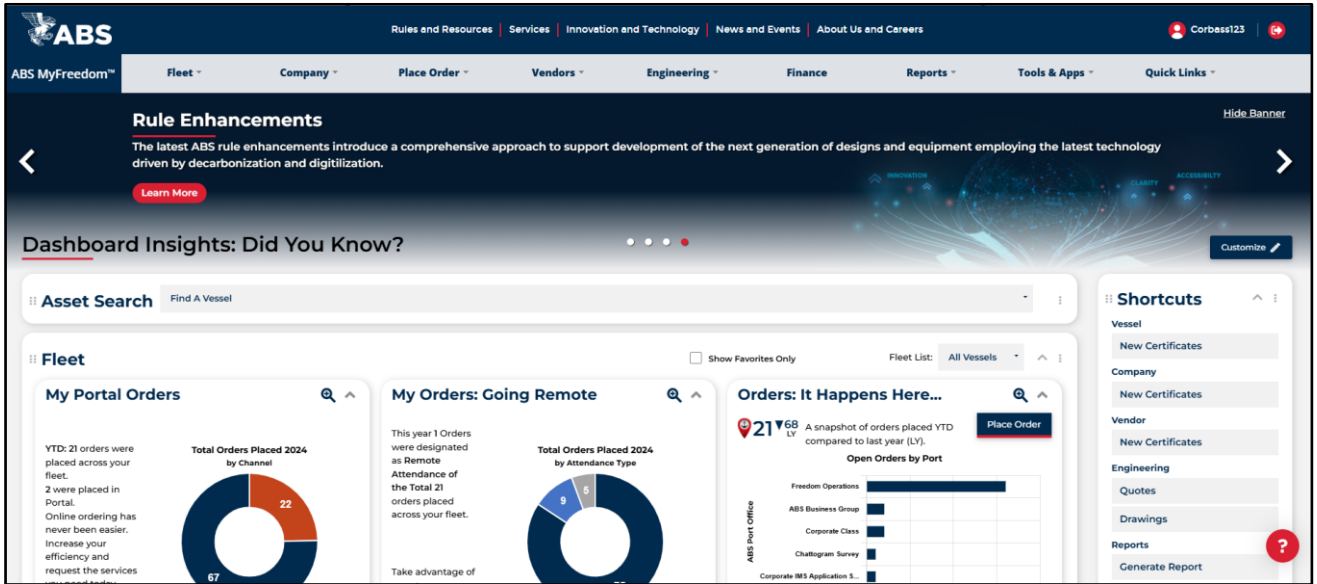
ABS

Rules and Resources | Services | Innovation and Technology | News and Events | About Us and Careers

Corbass123

ABS MyFreedom™ Fleet Company Place Order Vendors Engineering Finance Reports Tools & Apps Quick Links

Rule Enhancements

Hide Banner

The latest ABS rule enhancements introduce a comprehensive approach to support development of the next generation of designs and equipment employing the latest technology driven by decarbonization and digitilization.

Learn More

INNOVATION CLARITY ACCESSIBILITY

Dashboard Insights: Did You Know?

Customize

Asset Search Find A Vessel

Shortcuts

Vessel
New Certificates
Company
New Certificates
Vendor
New Certificates
Engineering
Quotes
Drawings
Reports
Generate Report

Fleet

Show Favorites Only Fleet List: All Vessels

My Portal Orders

YTD: 21 orders were placed across your fleet.
2 were placed in Portal.
Online ordering has never been easier. Increase your efficiency and request the services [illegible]

Total Orders Placed 2024
by Channel

22
67

My Orders: Going Remote

This year 1 Orders were designated as Remote Attendance of the Total 21 orders placed across your fleet.

Take advantage of

Total Orders Placed 2024
by Attendance Type

9
5

Orders: It Happens Here...

21 ▼68 LY A snapshot of orders placed YTD compared to last year (LY).

Place Order

Open Orders by Port

ABS Port Office

Freedom Operations
ABS Business Group
Corporate Class
Chattogram Survey
Corporate IMS Application S...